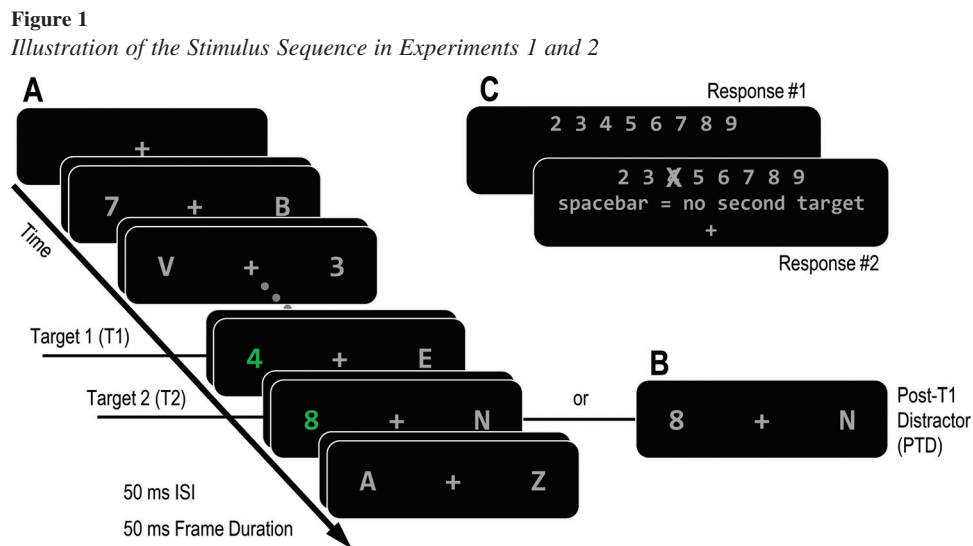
**Figure 1**

*Illustration of the Stimulus Sequence in Experiments 1 and 2*

A

+

7 + B

V + 3

Time

Target 1 (T1)

4 + E

Target 2 (T2)

8 + N

A + Z

50 ms ISI

50 ms Frame Duration

or

B

8 + N

Post-T1 Distractor (PTD)

C

Response #1

2 3 4 5 6 7 8 9

2 3 X 5 6 7 8 9

spacebar = no second target

+

Response #2